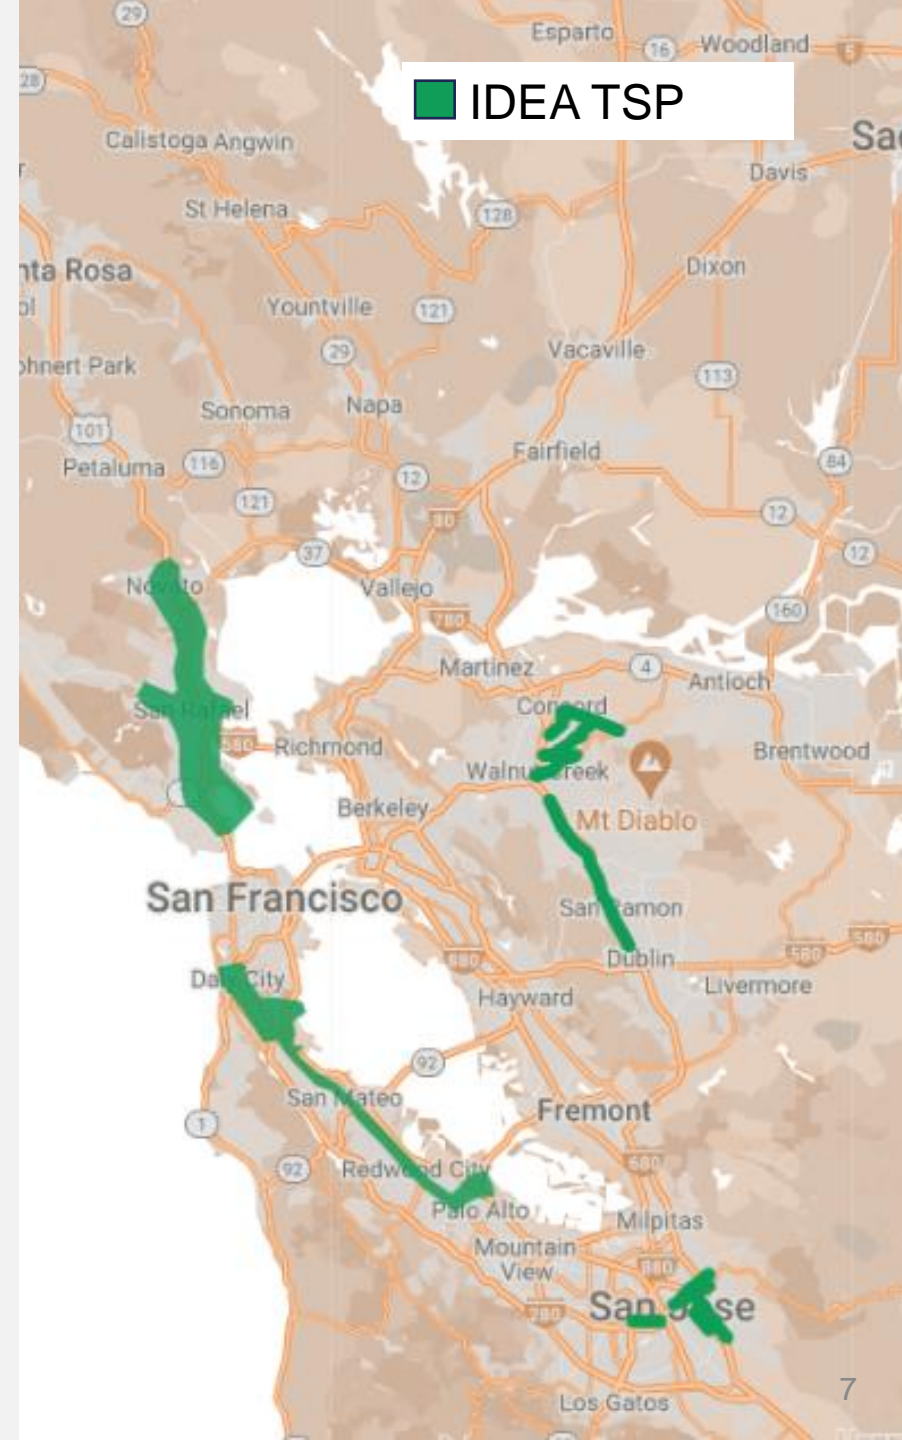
IDEA TSP

29
Esparto
16
Woodland
5
28
Sa
Calistoga Angwin
Davis
St Helena
128
nta Rosa
Dixon
Yountville
121
29
Vacaville
hnert Park
113
Sonoma
Napa
101
Fairfield
Petaluma
116
84
12
121
80
12
37
12
Novato
Vallejo
780
160
Martinez
4
Antioch
San Rafael
Concord
580
Richmond
Brentwood
Walnut Creek
Berkeley
Mt Diablo
San Francisco
San Ramon
580
Dublin
580
Daly City
880
Livermore
Hayward
92
San Mateo
Fremont
1
880
92
Redwood City
Palo Alto
Milpitas
Mountain View
880
280
San Jose
Los Gatos
7